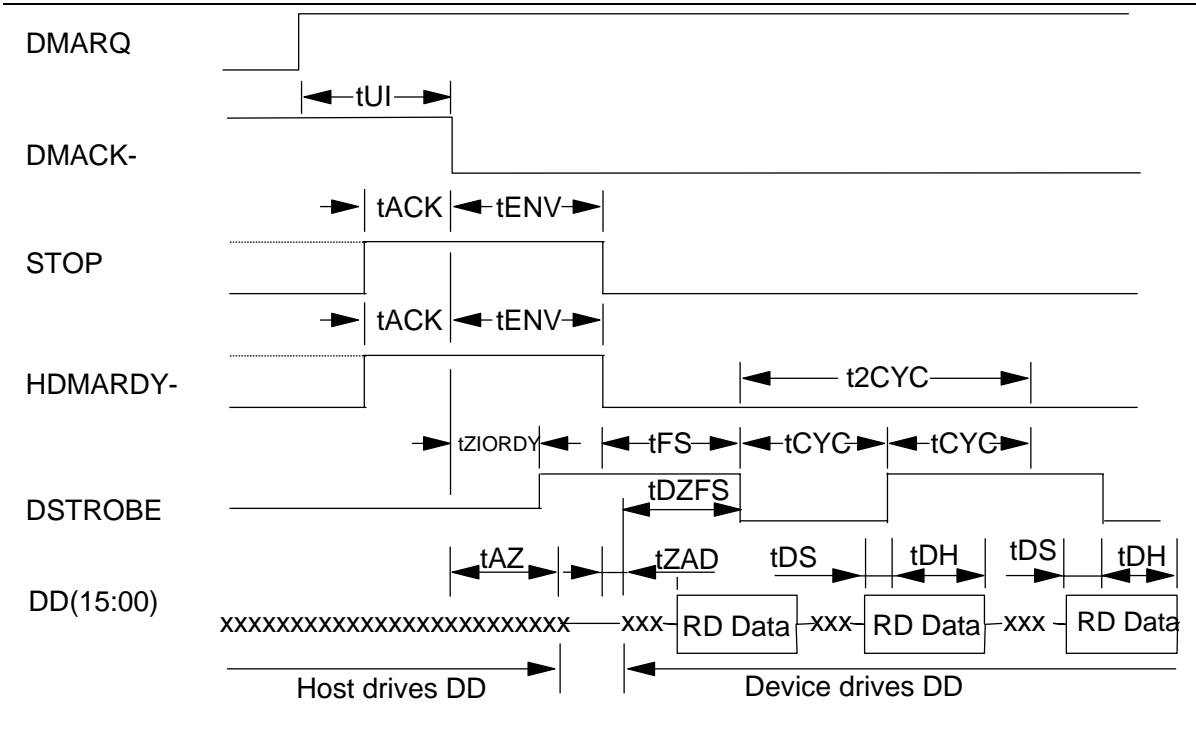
DMARQ

tUI

DMACK-

tACK tENV

STOP

tACK tENV

HDMARDY-

t2CYC

tZIORDY tFS tCYC tCYC

DSTROBE

tDZFS

tAZ tZAD tDS tDH tDS tDH

DD(15:00)

xxxxxxxxxxxxxxxxxxxxxxxxx xxx RD Data xxx RD Data xxx RD Data

Host drives DD

Device drives DD